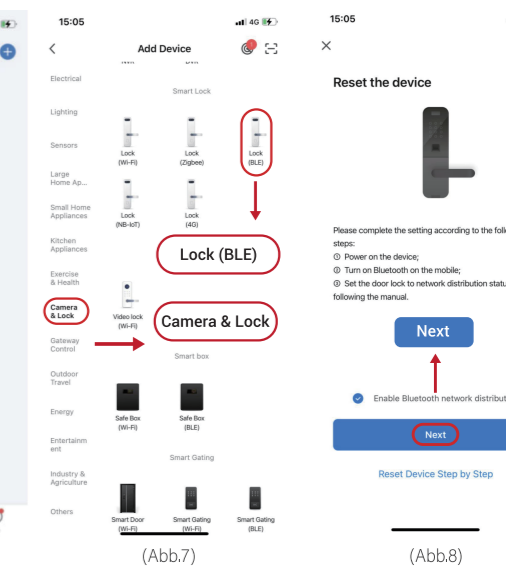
15:05

4G

Add Device

Electrical

Smart Lock

Lighting

Sensors

Lock (Wi-Fi)

Lock (Zigbee)

Lock (BLE)

Large Home Ap...

Small Home Appliances

Lock (NB-IoT)

Lock (4G)

Kitchen Appliances

Lock (BLE)

Exercise & Health

Camera & Lock

Video lock (Wi-Fi)

Camera & Lock

Gateway Control

Smart box

Outdoor Travel

Energy

Safe Box (Wi-Fi)

Safe Box (BLE)

Entertainment

Smart Gating

Industry & Agriculture

Others

Smart Door (Wi-Fi)

Smart Gating (Wi-Fi)

Smart Gating (BLE)

(Abb.7)

15:05

Reset the device

Please complete the setting according to the foll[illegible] steps:
① Power on the device;
② Turn on Bluetooth on the mobile;
③ Set the door lock to network distribution statu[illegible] following the manual.

Next

Enable Bluetooth network distribut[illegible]

Next

Reset Device Step by Step

(Abb.8)